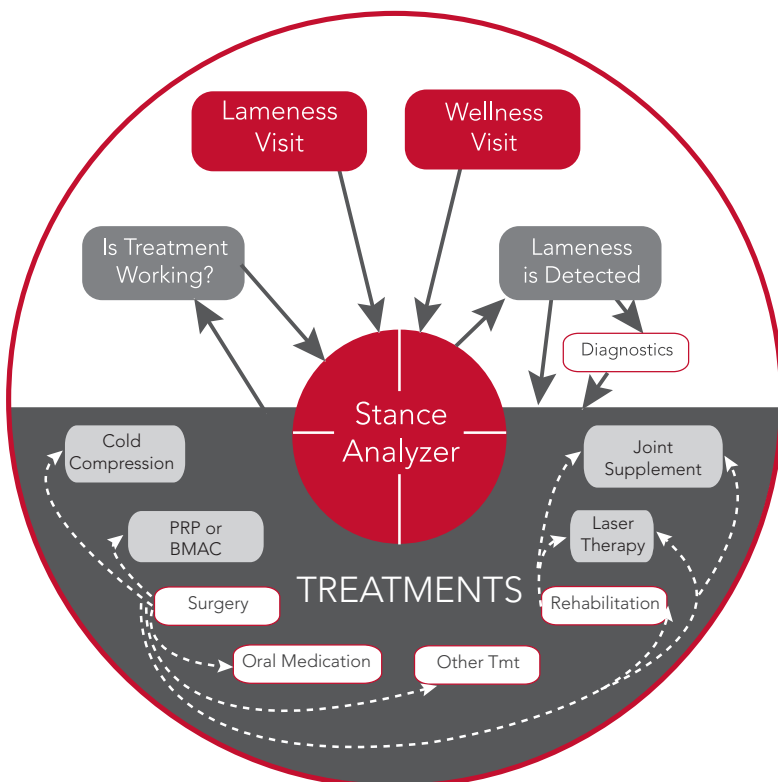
Lameness Visit

Wellness Visit

Is Treatment Working?

Lameness is Detected

Diagnostics

Stance Analyzer

Cold Compression

PRP or BMAC

Joint Supplement

Laser Therapy

TREATMENTS

Surgery

Rehabilitation

Oral Medication

Other Tmt